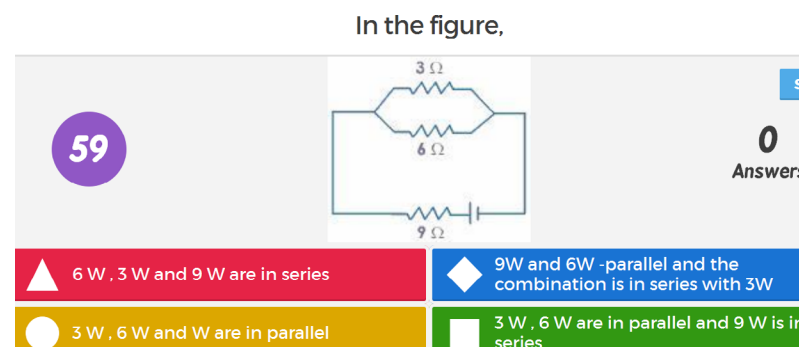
In the figure,

59

$3\,\Omega$

$6\,\Omega$

$9\,\Omega$

0

Answer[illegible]

6 W , 3 W and 9 W are in series

9W and 6W -parallel and the combination is in series with 3W

3 W , 6 W and W are in parallel

3 W , 6 W are in parallel and 9 W is i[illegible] series